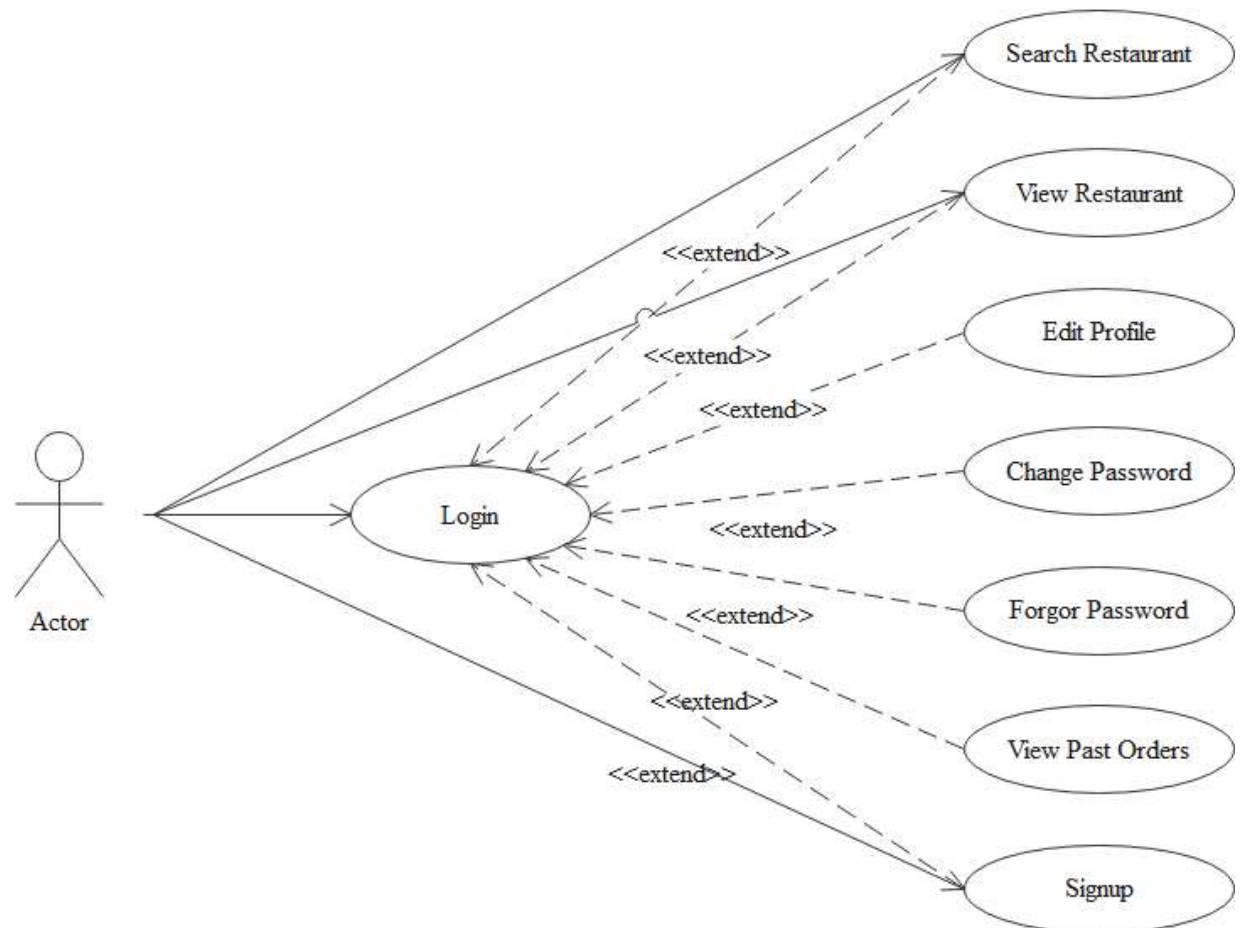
Search Restaurant

View Restaurant

<<extend>>

<<extend>>

Edit Profile

<<extend>>

Change Password

Login

<<extend>>

Actor

Forgor Password

<<extend>>

<<extend>>

View Past Orders

<<extend>>

Signup